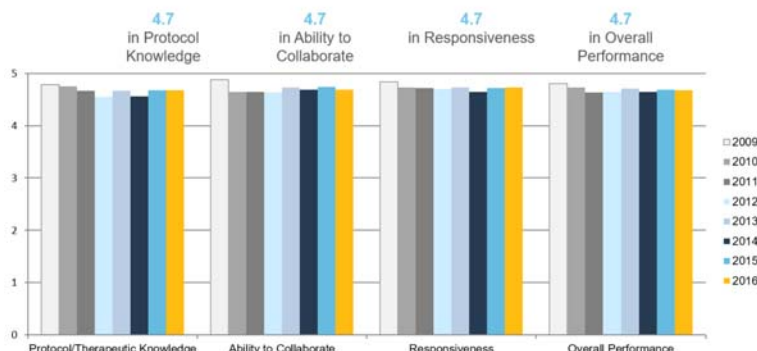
4.7
in Protocol Knowledge

4.7
in Ability to Collaborate

4.7
in Responsiveness

4.7
in Overall Performance

5
4
3
2
1
0

Protocol/Therapeutic Knowledge
Ability to Collaborate
Responsiveness
Overall Performance

2009
2010
2011
2012
2013
2014
2015
2016